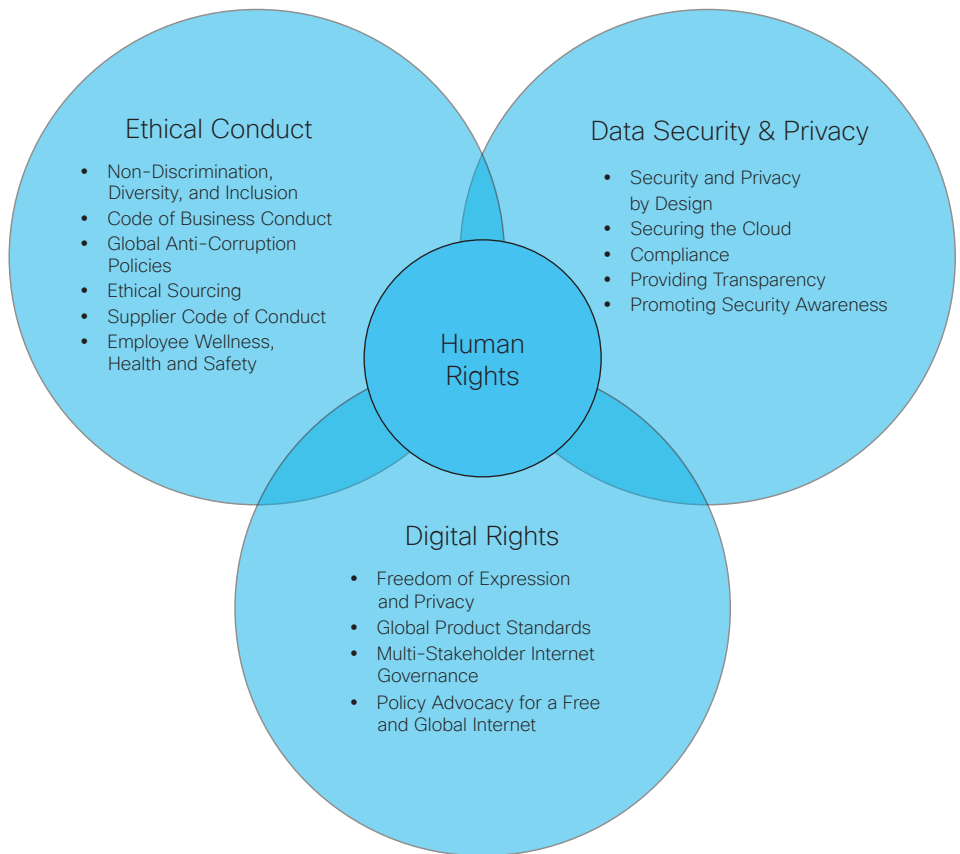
Ethical Conduct

- Non-Discrimination, Diversity, and Inclusion
- Code of Business Conduct
- Global Anti-Corruption Policies
- Ethical Sourcing
- Supplier Code of Conduct
- Employee Wellness, Health and Safety

Data Security & Privacy

- Security and Privacy by Design
- Securing the Cloud
- Compliance
- Providing Transparency
- Promoting Security Awareness

Human Rights

Digital Rights

- Freedom of Expression and Privacy
- Global Product Standards
- Multi-Stakeholder Internet Governance
- Policy Advocacy for a Free and Global Internet